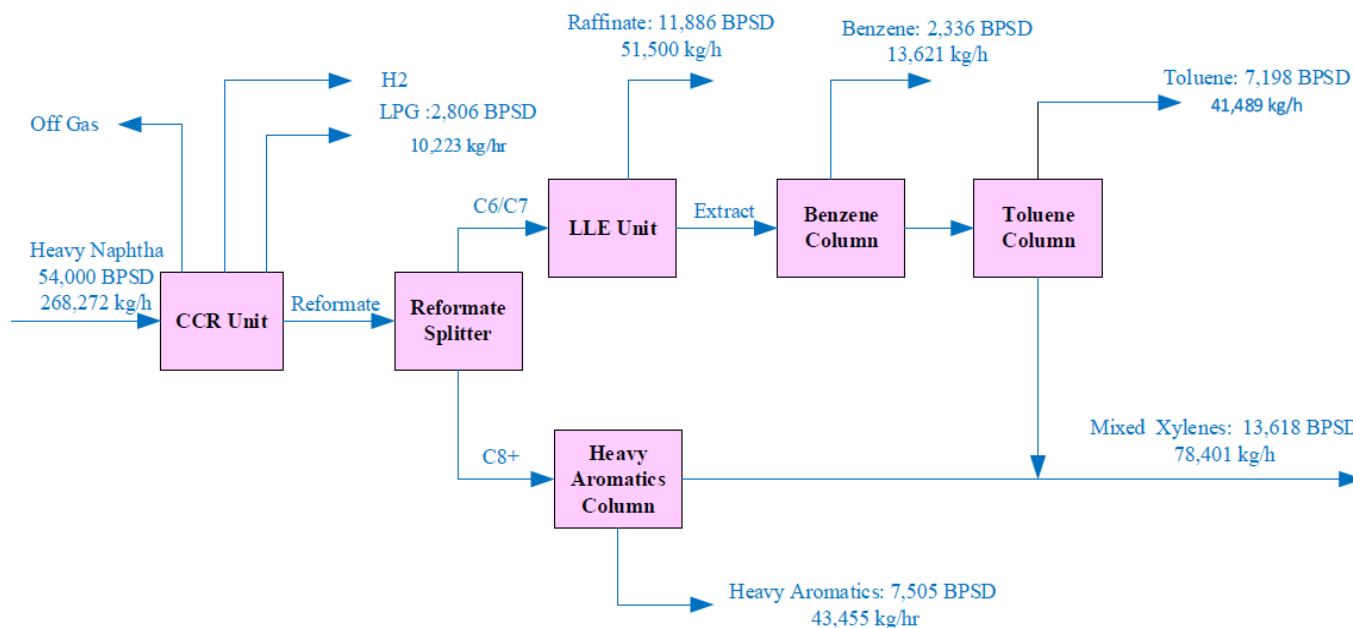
Raffinate: 11,886 BPSD
51,500 kg/h

Benzene: 2,336 BPSD
13,621 kg/h

Toluene: 7,198 BPSD
41,489 kg/h

H2

LPG :2,806 BPSD
10,223 kg/hr

Off Gas

C6/C7

LLE Unit

Extract

Benzene Column

Toluene Column

Heavy Naphtha
54,000 BPSD
268,272 kg/h

CCR Unit

Reformate

Reformate Splitter

Mixed Xylenes: 13,618 BPSD
78,401 kg/h

C8+

Heavy Aromatics Column

Heavy Aromatics: 7,505 BPSD
43,455 kg/hr